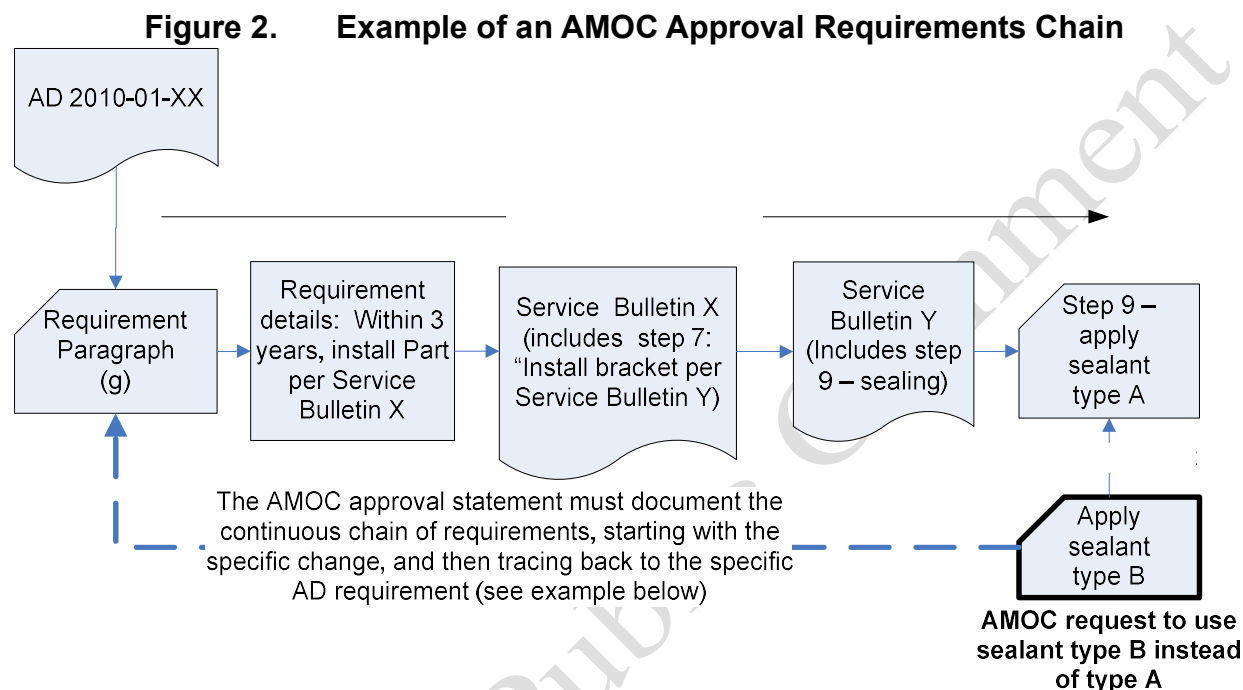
Figure 2. Example of an AMOC Approval Requirements Chain

AD 2010-01-XX

Requirement Paragraph (g)

Requirement details: Within 3 years, install Part per Service Bulletin X

Service Bulletin X (includes step 7: “Install bracket per Service Bulletin Y)

Service Bulletin Y (Includes step 9 – sealing)

Step 9 – apply sealant type A

The AMOC approval statement must document the continuous chain of requirements, starting with the specific change, and then tracing back to the specific AD requirement (see example below)

Apply sealant type B

AMOC request to use sealant type B instead of type A

Public Comment